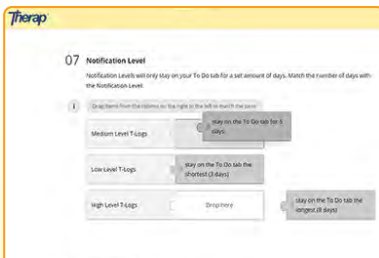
Therap

07 Notification Level

Notification Levels will only stay on your To Do tab for a set amount of days. Match the number of days with the Notification Level.

Drag items from the column on the right to the left to match the pairs

Medium Level T-Logs

stay on the To Do tab for 5 days

Low Level T-Logs

stay on the To Do tab the shortest (3 days)

High Level T-Logs

Drop here

stay on the To Do tab the longest (8 days)